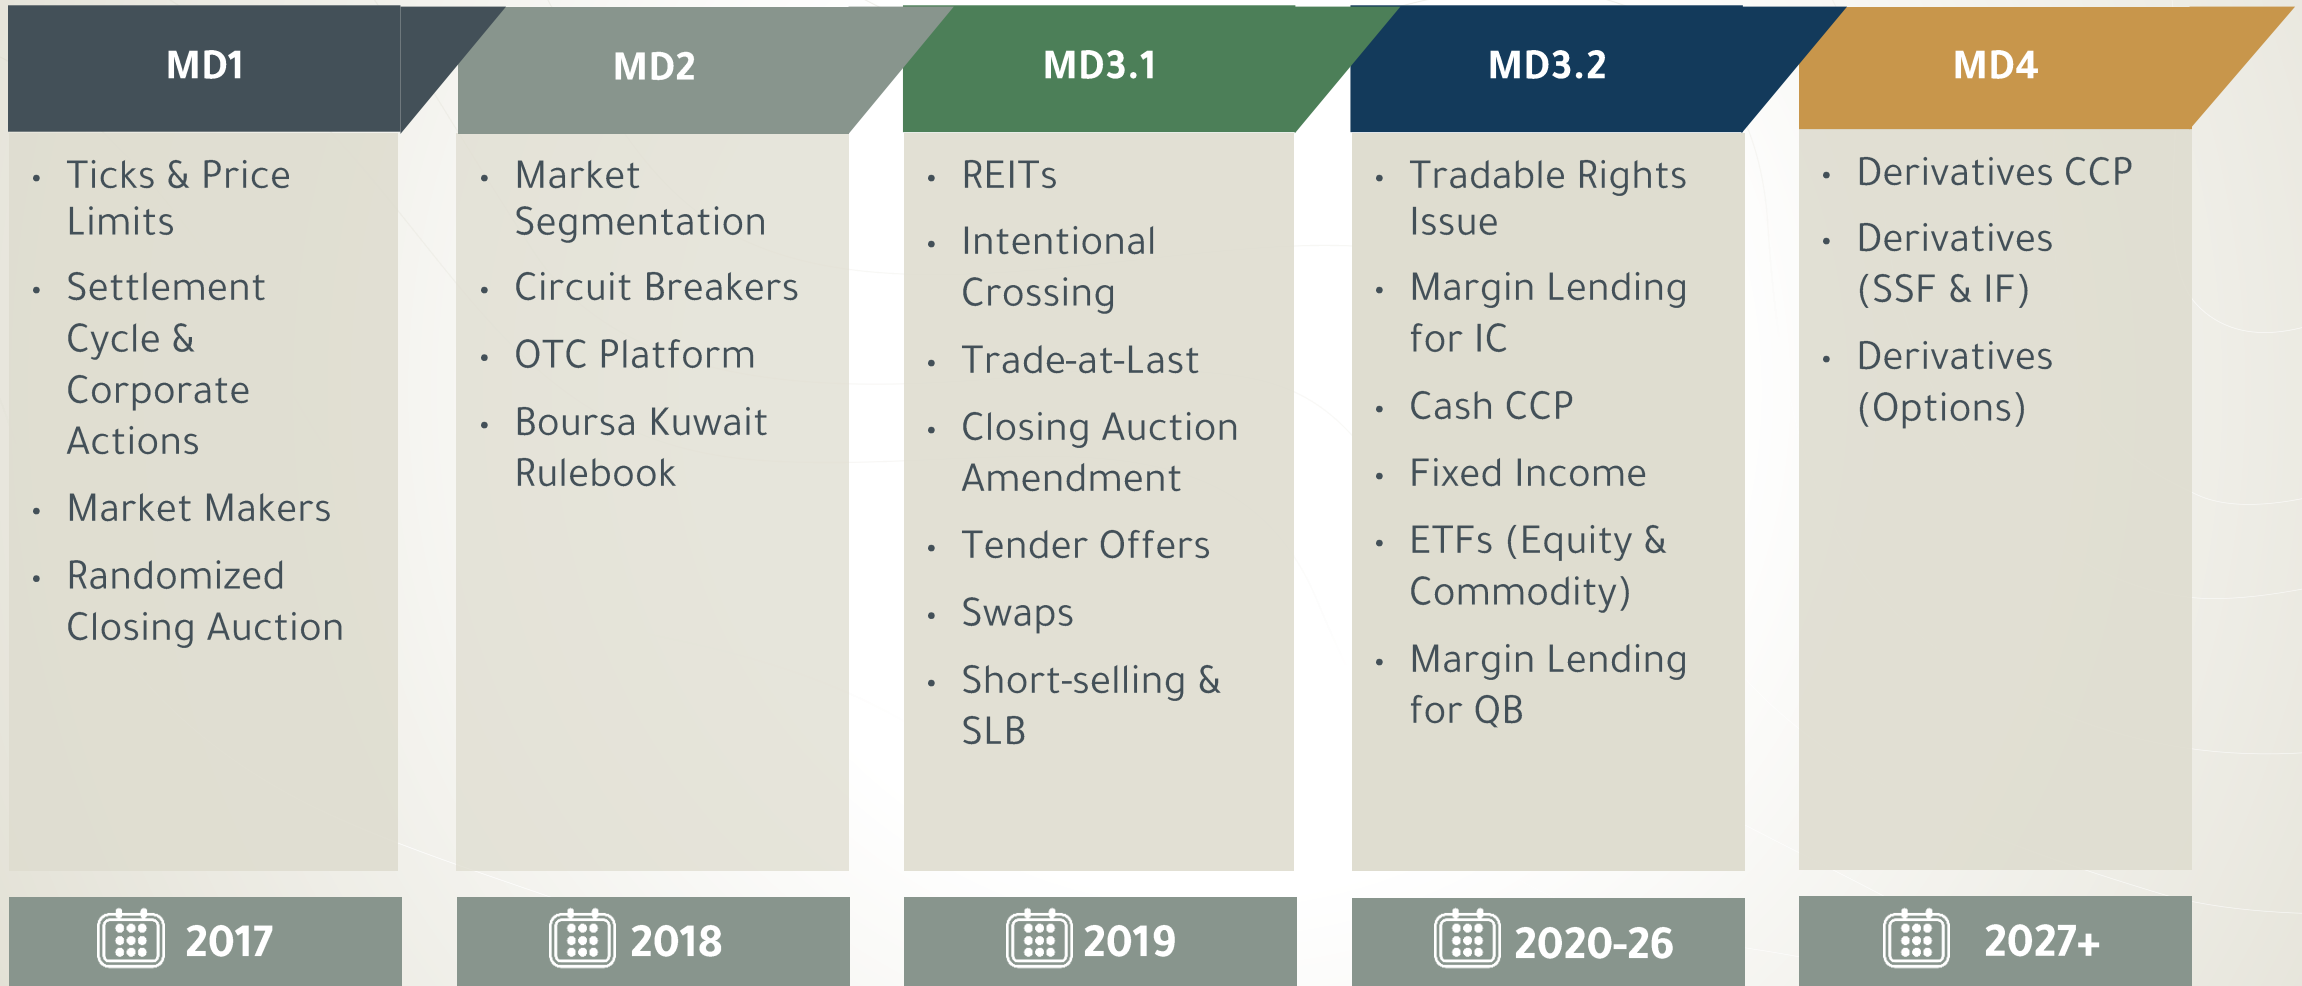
MD1

- Ticks & Price Limits
- Settlement Cycle & Corporate Actions
- Market Makers
- Randomized Closing Auction

2017

MD2

- Market Segmentation
- Circuit Breakers
- OTC Platform
- Boursa Kuwait Rulebook

2018

MD3.1

- REITs
- Intentional Crossing
- Trade-at-Last
- Closing Auction Amendment
- Tender Offers
- Swaps
- Short-selling & SLB

2019

MD3.2

- Tradable Rights Issue
- Margin Lending for IC
- Cash CCP
- Fixed Income
- ETFs (Equity & Commodity)
- Margin Lending for QB

2020-26

MD4

- Derivatives CCP
- Derivatives (SSF & IF)
- Derivatives (Options)

2027+